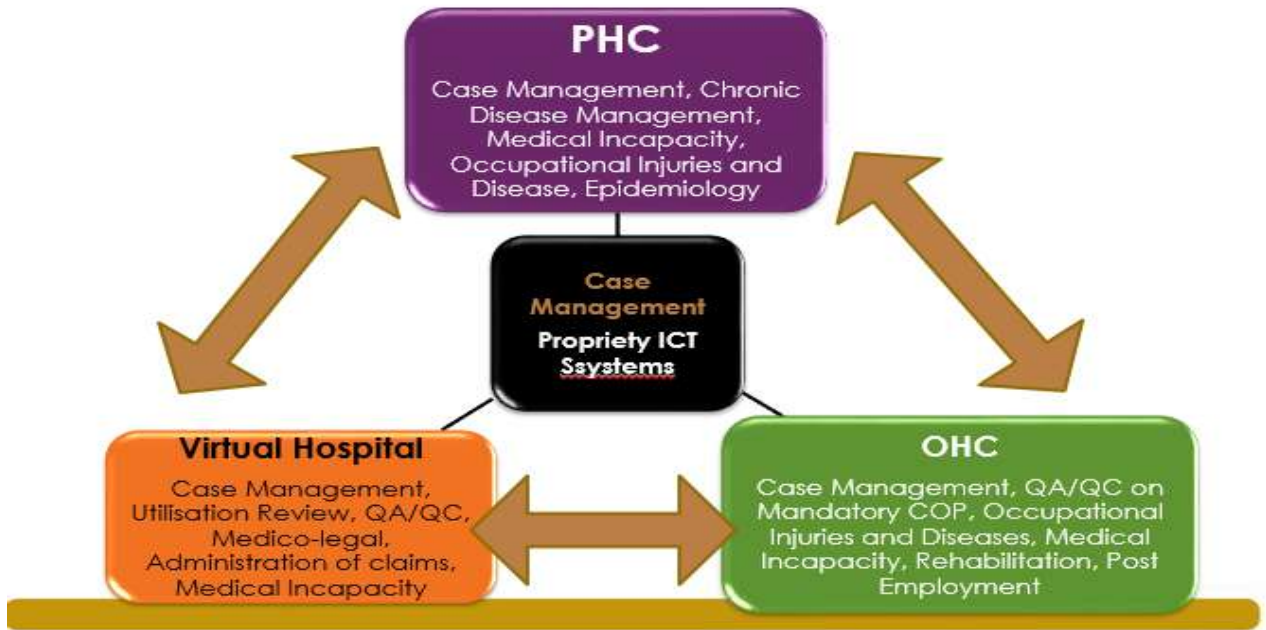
PHC

Case Management, Chronic Disease Management, Medical Incapacity, Occupational Injuries and Disease, Epidemiology

Case Management

Propriety ICT Ssystems

Virtual Hospital

Case Management, Utilisation Review, QA/QC, Medico-legal, Administration of claims, Medical Incapacity

OHC

Case Management, QA/QC on Mandatory COP, Occupational Injuries and Diseases, Medical Incapacity, Rehabilitation, Post Employment